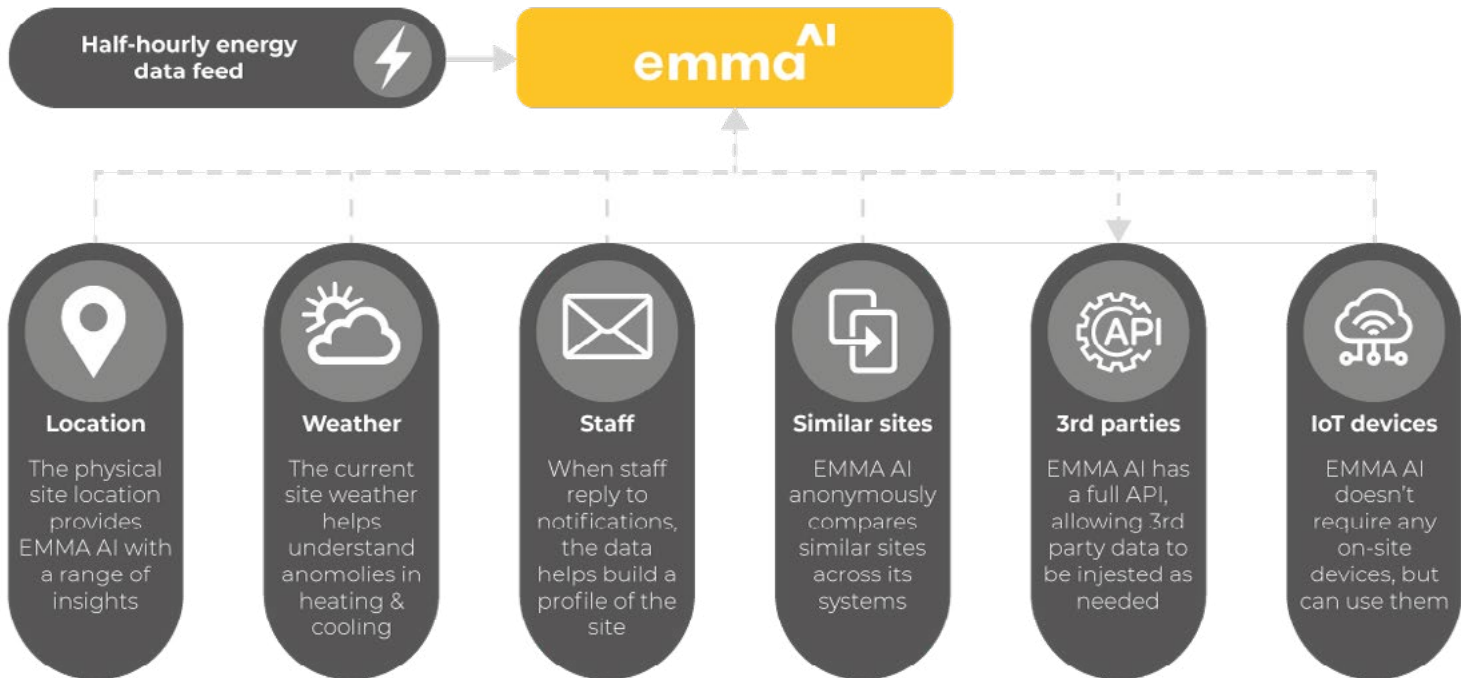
Half-hourly energy data feed

emma^AI

Location
The physical site location provides EMMA AI with a range of insights

Weather
The current site weather helps understand anomolies in heating & cooling

Staff
When staff reply to notifications, the data helps build a profile of the site

Similar sites
EMMA AI anonymously compares similar sites across its systems

3rd parties
API
EMMA AI has a full API, allowing 3rd party data to be injested as needed

IoT devices
EMMA AI doesn't require any on-site devices, but can use them